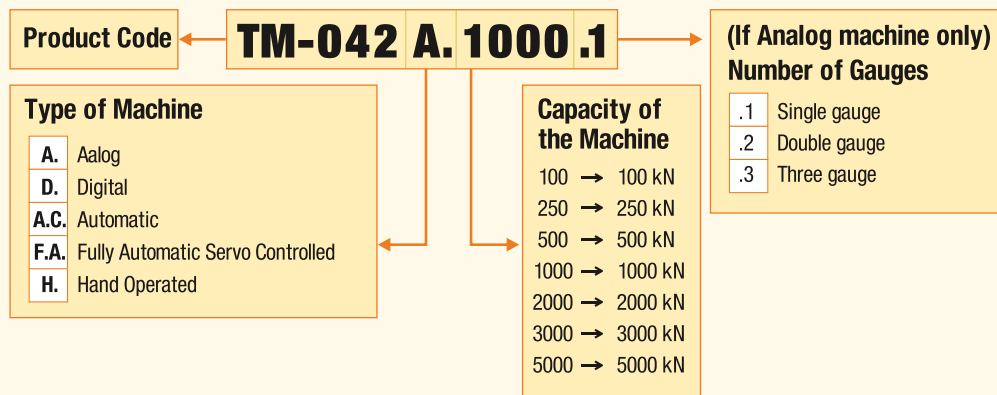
Product Code

TM-042 A. 1000 .1

(If Analog machine only)
Number of Gauges

| | |
|---|---|
| .1 | Single gauge |
| .2 | Double gauge |
| .3 | Three gauge |

Type of Machine

| | |
|---|---|
| A. | Aalog |
| D. | Digital |
| A.C. | Automatic |
| F.A. | Fully Automatic Servo Controlled |
| H. | Hand Operated |

Capacity of the Machine

100 → 100 kN
250 → 250 kN
500 → 500 kN
1000 → 1000 kN
2000 → 2000 kN
3000 → 3000 kN
5000 → 5000 kN